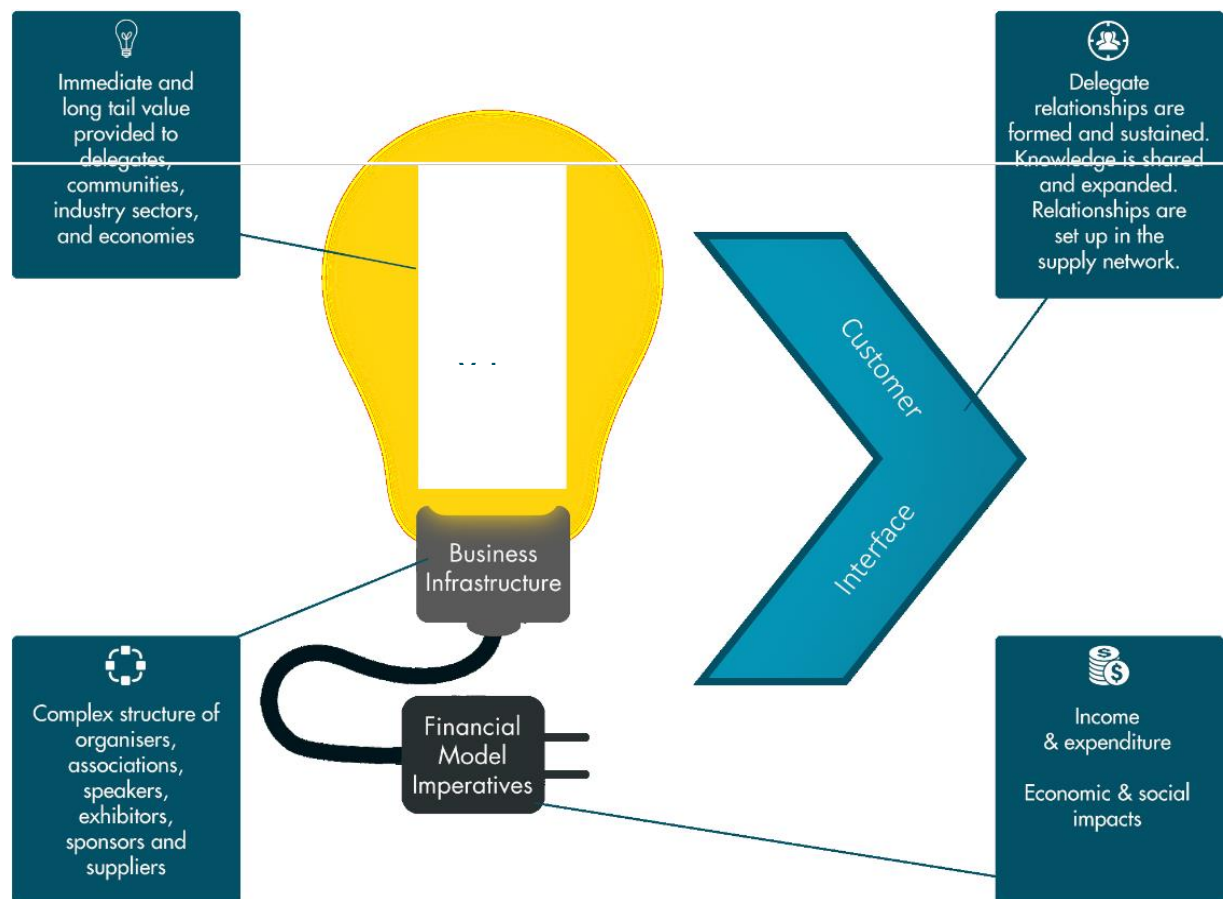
Immediate and long tail value provided to delegates, communities, industry sectors, and economies

Delegate relationships are formed and sustained. Knowledge is shared and expanded. Relationships are set up in the supply network.

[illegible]

Customer Interface

Business Infrastructure

Complex structure of organisers, associations, speakers, exhibitors, sponsors and suppliers

Financial Model Imperatives

Income & expenditure

Economic & social impacts